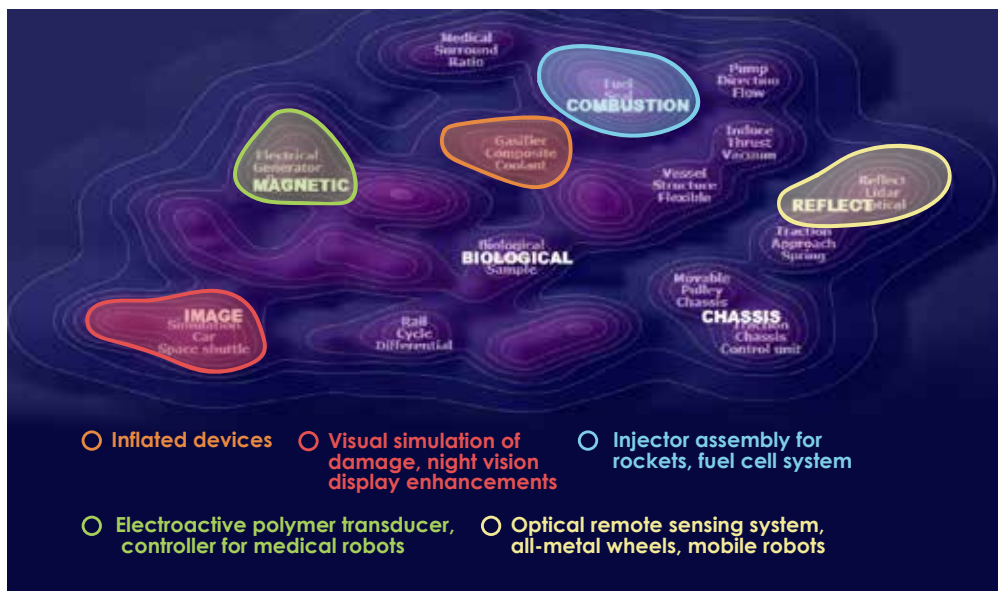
Medical
Surround
Ratio

Fuel
Cell
COMBUSTION

Pump
Direction
Flow

Electrical
Generator
MAGNETIC

Gasifier
Composite
Coolant

Induce
Thrust
Vacuum

Vessel
Structure
Flexible

Reflect
Lidar
REFLECT Optical

Traction
Approach
Spring

Biological
BIOLOGICAL
Sample

Movable
Pulley
Chassis

IMAGE
Simulation
Car
Space shuttle

Rail
Cycle
Differential

CHASSIS
Traction
Chassis
Control unit

Inflated devices

Visual simulation of damage, night vision display enhancements

Injector assembly for rockets, fuel cell system

Electroactive polymer transducer, controller for medical robots

Optical remote sensing system, all-metal wheels, mobile robots